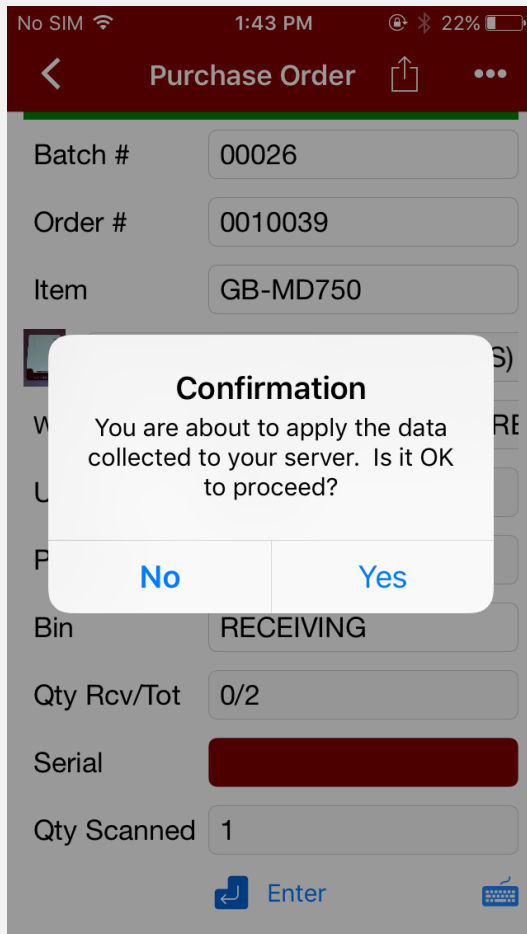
No SIM 1:43 PM 22%

Purchase Order •••

Batch # 00026

Order # 0010039

Item GB-MD750

S)

W RE

U

P

Confirmation

You are about to apply the data collected to your server. Is it OK to proceed?

No Yes

Bin RECEIVING

Qty Rcv/Tot 0/2

Serial

Qty Scanned 1

Enter